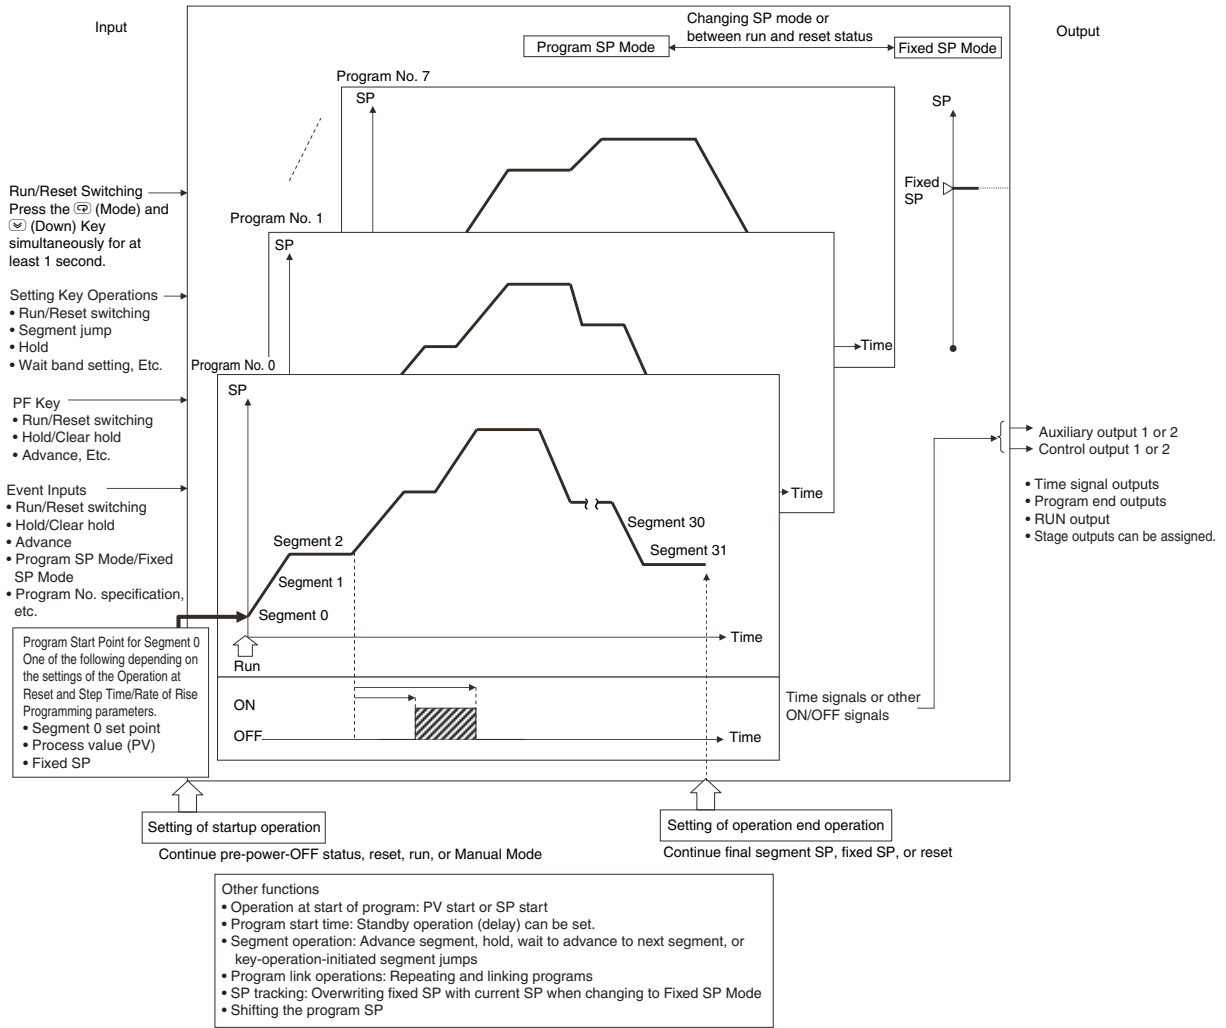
Input

Changing SP mode or between run and reset status

Program SP Mode

Fixed SP Mode

Output

Program No. 7

SP

SP

Fixed SP

Run/Reset Switching
Press the (Mode) and (Down) Key simultaneously for at least 1 second.

Program No. 1

SP

Setting Key Operations
• Run/Reset switching
• Segment jump
• Hold
• Wait band setting, Etc.

Time

Program No. 0

SP

PF Key
• Run/Reset switching
• Hold/Clear hold
• Advance, Etc.

Auxiliary output 1 or 2
Control output 1 or 2

Time

Event Inputs
• Run/Reset switching
• Hold/Clear hold
• Advance
• Program SP Mode/Fixed SP Mode
• Program No. specification, etc.

• Time signal outputs
• Program end outputs
• RUN output
• Stage outputs can be assigned.

Segment 2

Segment 1

Segment 0

Segment 30

Segment 31

Program Start Point for Segment 0
One of the following depending on the settings of the Operation at Reset and Step Time/Rate of Rise Programming parameters.
• Segment 0 set point
• Process value (PV)
• Fixed SP

Time

Run

ON

OFF

Time

Time signals or other ON/OFF signals

Setting of startup operation

Continue pre-power-OFF status, reset, run, or Manual Mode

Setting of operation end operation

Continue final segment SP, fixed SP, or reset

Other functions
• Operation at start of program: PV start or SP start
• Program start time: Standby operation (delay) can be set.
• Segment operation: Advance segment, hold, wait to advance to next segment, or key-operation-initiated segment jumps
• Program link operations: Repeating and linking programs
• SP tracking: Overwriting fixed SP with current SP when changing to Fixed SP Mode
• Shifting the program SP